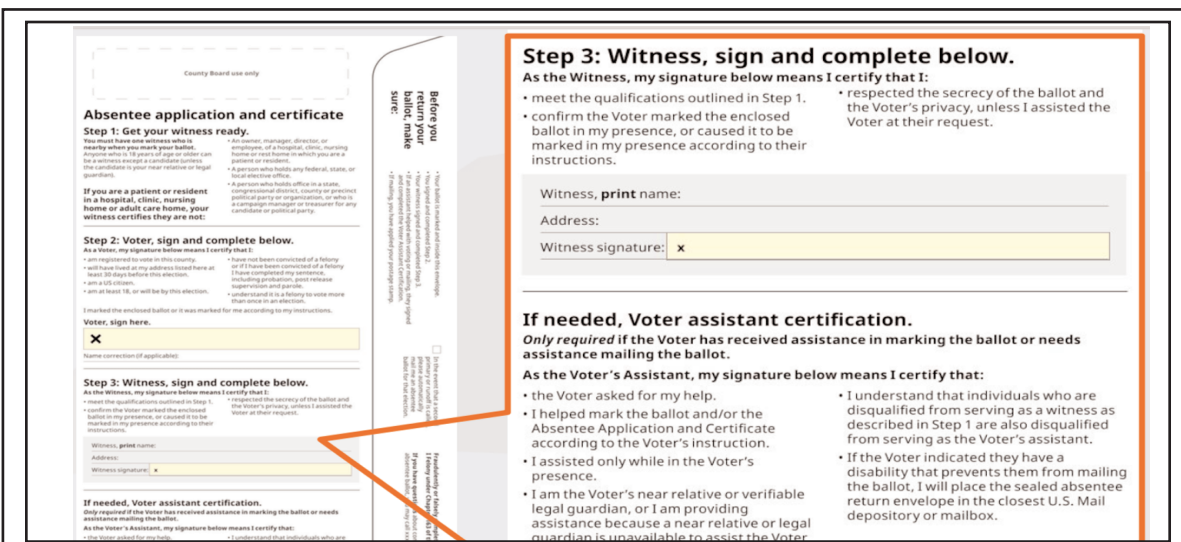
County Board use only

Absentee application and certificate

Step 1: Get your witness ready.

You must have one witness who is nearby when you mark your ballot. Anyone who is 18 years of age or older can be a witness except a candidate (unless the candidate is your near relative or legal guardian).

If you are a patient or resident in a hospital, clinic, nursing home or adult care home, your witness certifies they are not:

• An owner, manager, director, or employee, of a hospital, clinic, nursing home or rest home in which you are a patient or resident.
• A person who holds any federal, state, or local elective office.
• A person who holds office in a state, congressional district, county or precinct political party or organization, or who is a campaign manager or treasurer for any candidate or political party.

Step 2: Voter, sign and complete below.

As a Voter, my signature below means I certify that I:

• am registered to vote in this county.
• will have lived at my address listed here at least 30 days before this election.
• am a US citizen.
• am at least 18, or will be by this election.
• have not been convicted of a felony or if I have been convicted of a felony I have completed my sentence, including probation, post release supervision and parole.
• understand it is a felony to vote more than once in an election.

I marked the enclosed ballot or it was marked for me according to my instructions.

Voter, sign here.

×

Name correction (if applicable):

Step 3: Witness, sign and complete below.

As the Witness, my signature below means I certify that I:

• meet the qualifications outlined in Step 1.
• confirm the Voter marked the enclosed ballot in my presence, or caused it to be marked in my presence according to their instructions.
• respected the secrecy of the ballot and the Voter's privacy, unless I assisted the Voter at their request.

Witness, print name:
Address:
Witness signature: ×

If needed, Voter assistant certification.

Only required if the Voter has received assistance in marking the ballot or needs assistance mailing the ballot.

As the Voter's Assistant, my signature below means I certify that:

• the Voter asked for my help.
• I understand that individuals who are

Before you return your ballot, make sure:

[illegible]

Step 3: Witness, sign and complete below.

As the Witness, my signature below means I certify that I:

• meet the qualifications outlined in Step 1.
• confirm the Voter marked the enclosed ballot in my presence, or caused it to be marked in my presence according to their instructions.
• respected the secrecy of the ballot and the Voter's privacy, unless I assisted the Voter at their request.

Witness, print name:
Address:
Witness signature: ×

If needed, Voter assistant certification.

Only required if the Voter has received assistance in marking the ballot or needs assistance mailing the ballot.

As the Voter's Assistant, my signature below means I certify that:

• the Voter asked for my help.
• I helped mark the ballot and/or the Absentee Application and Certificate according to the Voter's instruction.
• I assisted only while in the Voter's presence.
• I am the Voter's near relative or verifiable legal guardian, or I am providing assistance because a near relative or legal guardian is unavailable to assist the Voter
• I understand that individuals who are disqualified from serving as a witness as described in Step 1 are also disqualified from serving as the Voter's assistant.
• If the Voter indicated they have a disability that prevents them from mailing the ballot, I will place the sealed absentee return envelope in the closest U.S. Mail depository or mailbox.